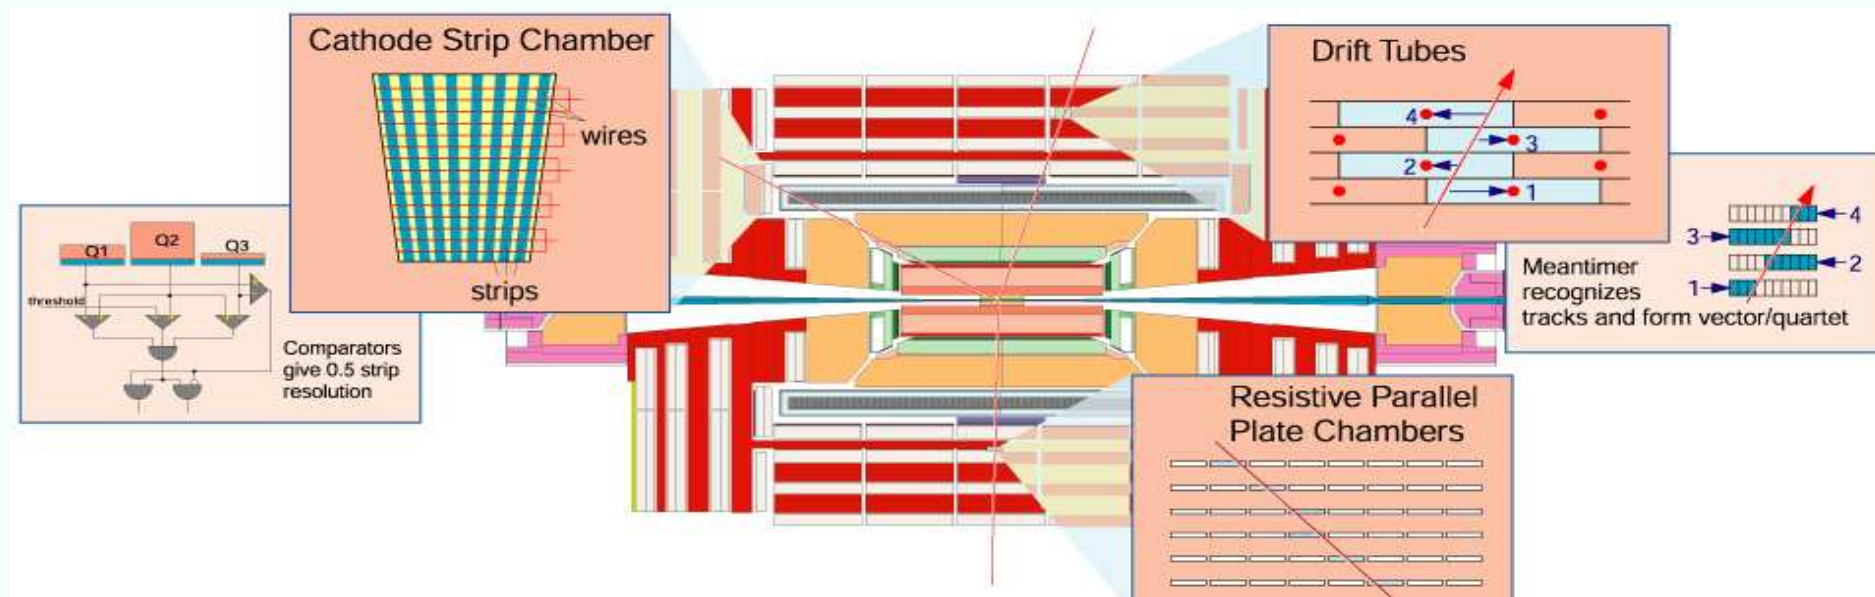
Cathode Strip Chamber

wires

strips

Q1

Q2

Q3

threshold

Comparators give 0.5 strip resolution

Drift Tubes

4

3

2

1

4

3

2

1

Meantimer recognizes tracks and form vector/quartet

Resistive Parallel Plate Chambers